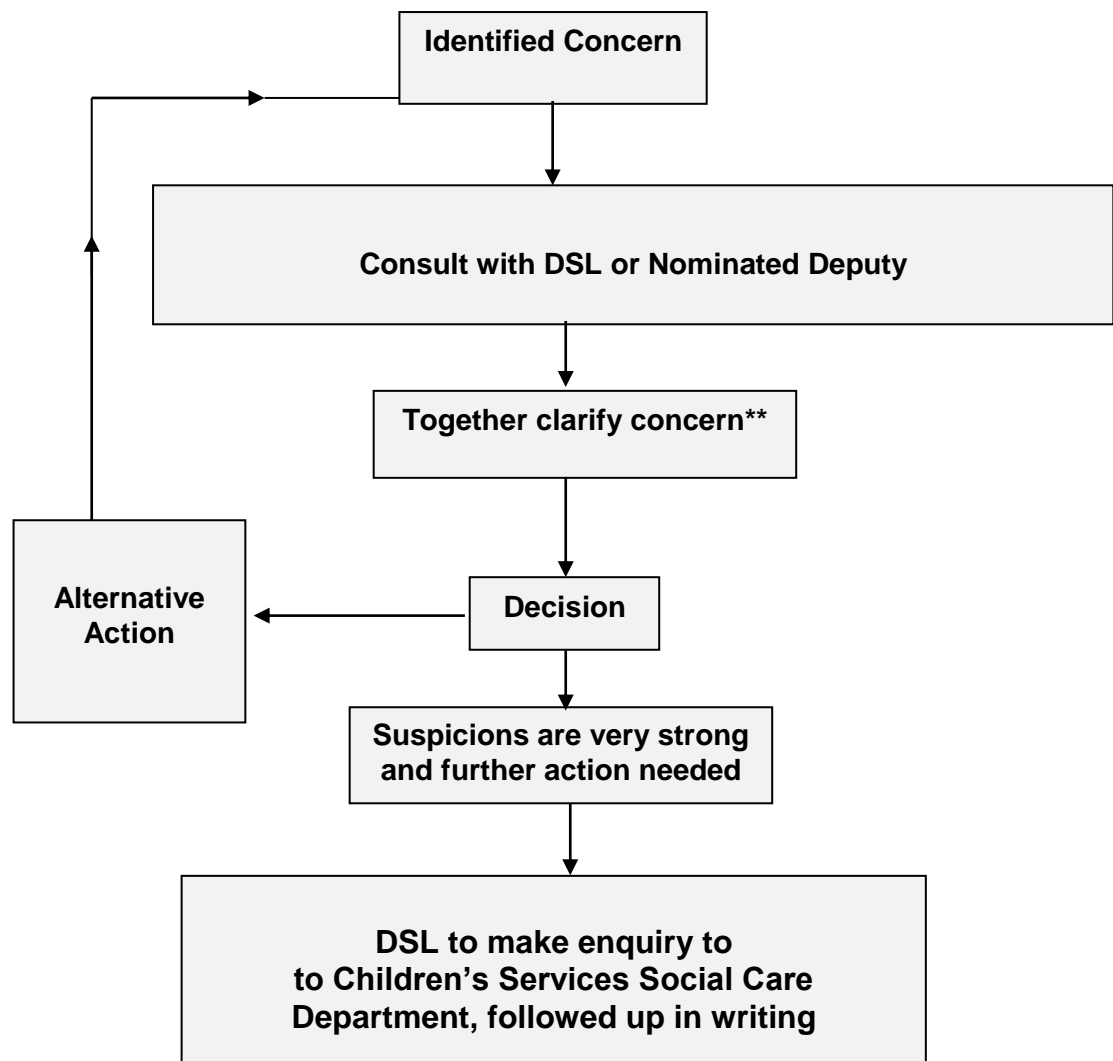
Identified Concern

Consult with DSL or Nominated Deputy

Together clarify concern**

Alternative Action

Decision

Suspicions are very strong and further action needed

DSL to make enquiry to to Children's Services Social Care Department, followed up in writing